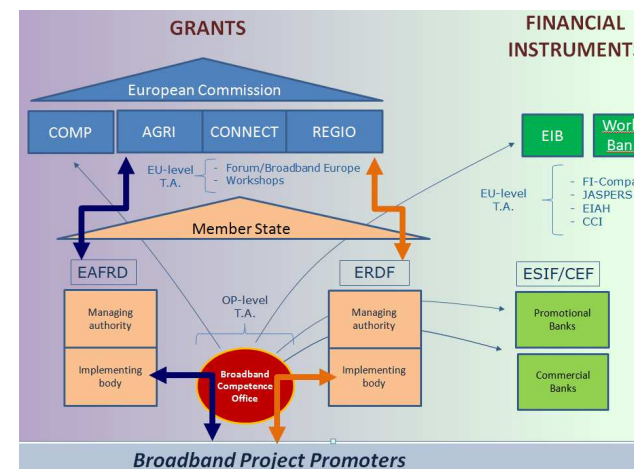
GRANTS

FINANCIAL INSTRUMENT

European Commission

COMP

AGRI

CONNECT

REGIO

EU-level T.A.

- Forum/Broadband Europe
- Workshops

EIB

Worl Ban

EU-level T.A.

- FI-Compa
- JASPERS
- EIAH
- CCI

Member State

EAFRD

ERDF

ESIF/CEF

OP-level T.A.

Managing authority

Implementing body

Managing authority

Implementing body

Promotional Banks

Commercial Banks

Broadband Competence Office

Broadband Project Promoters